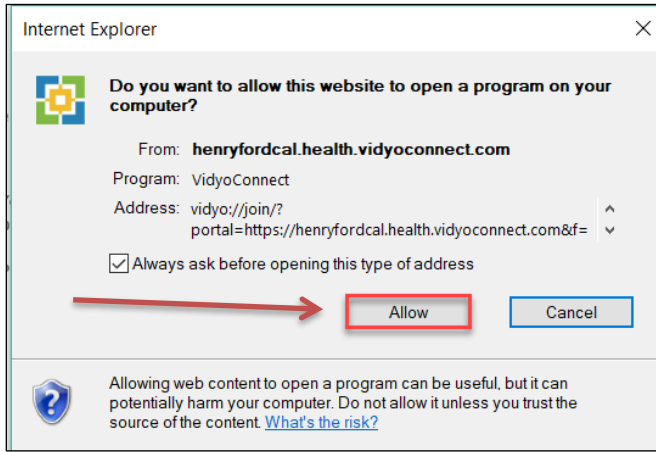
Internet Explorer

Do you want to allow this website to open a program on your computer?

From: henryfordcal.health.vidyoconnect.com

Program: VidyoConnect

Address: vidyo://join/?portal=https://henryfordcal.health.vidyoconnect.com&f=

Always ask before opening this type of address

Allow

Cancel

Allowing web content to open a program can be useful, but it can potentially harm your computer. Do not allow it unless you trust the source of the content. What's the risk?